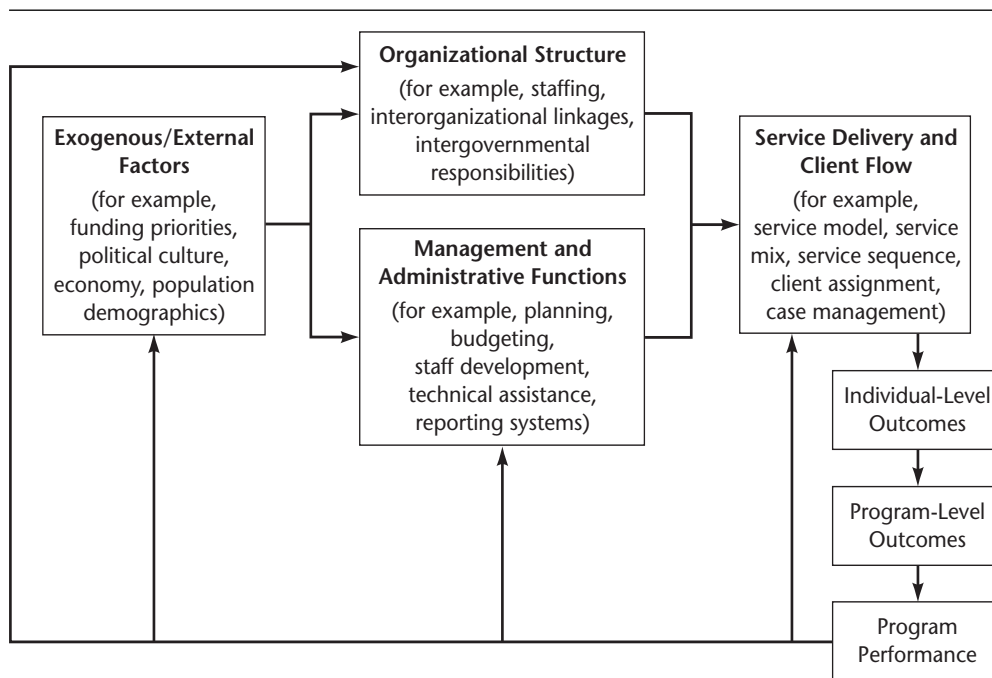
Exogenous/External Factors
(for example, funding priorities, political culture, economy, population demographics)

Organizational Structure
(for example, staffing, interorganizational linkages, intergovernmental responsibilities)

Management and Administrative Functions
(for example, planning, budgeting, staff development, technical assistance, reporting systems)

Service Delivery and Client Flow
(for example, service model, service mix, service sequence, client assignment, case management)

Individual-Level Outcomes

Program-Level Outcomes

Program Performance